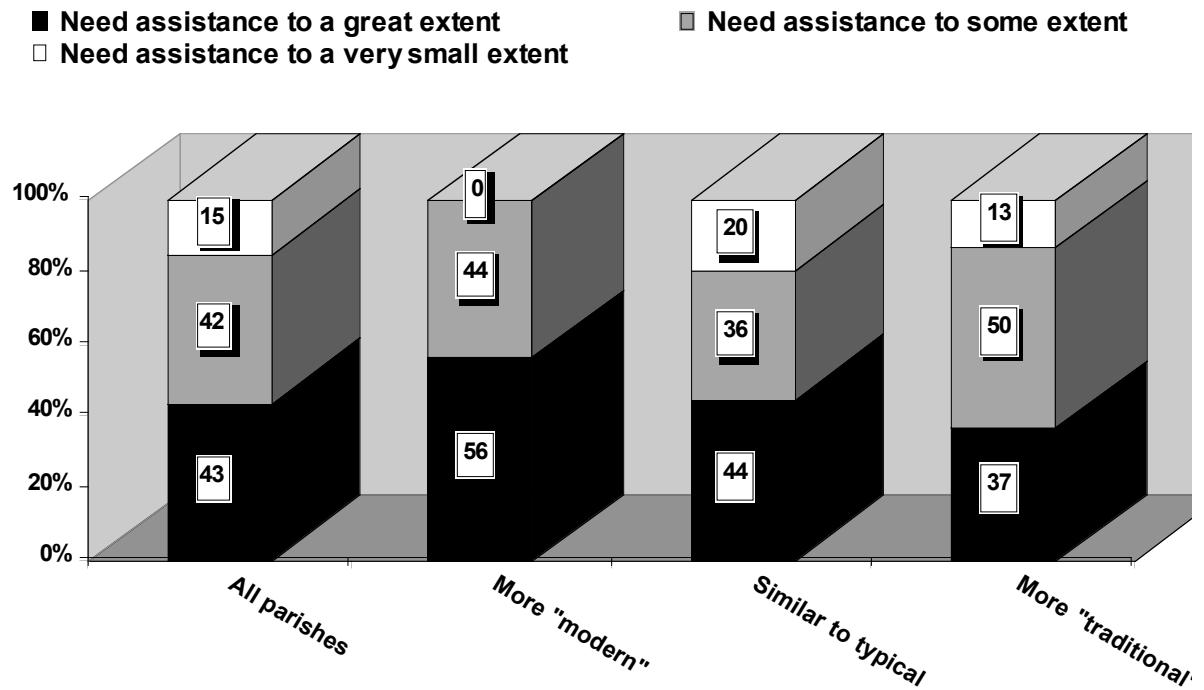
Need assistance to a great extent
Need assistance to some extent
Need assistance to a very small extent

100%
80%
60%
40%
20%
0%

15
42
43

0
44
56

20
36
44

13
50
37

All parishes
More "modern"
Similar to typical
More "traditional"